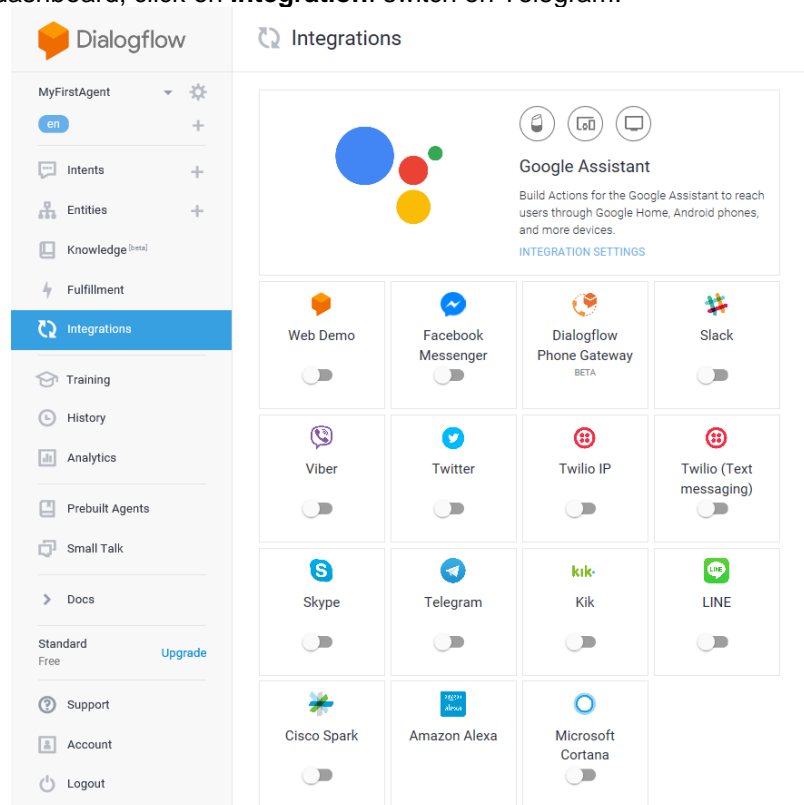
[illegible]ashboard, click on **Integration.** Switch on Telegram.

Dialogflow

MyFirstAgent

en

Intents

Entities

Knowledge [beta]

Fulfillment

Integrations

Training

History

Analytics

Prebuilt Agents

Small Talk

Docs

Standard
Free

Upgrade

Support

Account

Logout

Integrations

Google Assistant

Build Actions for the Google Assistant to reach users through Google Home, Android phones, and more devices.

INTEGRATION SETTINGS

Web Demo

Facebook Messenger

Dialogflow Phone Gateway
BETA

Slack

Viber

Twitter

Twilio IP

Twilio (Text messaging)

Skype

Telegram

kik·
Kik

LINE
LINE

Cisco Spark

Amazon Alexa

Microsoft Cortana